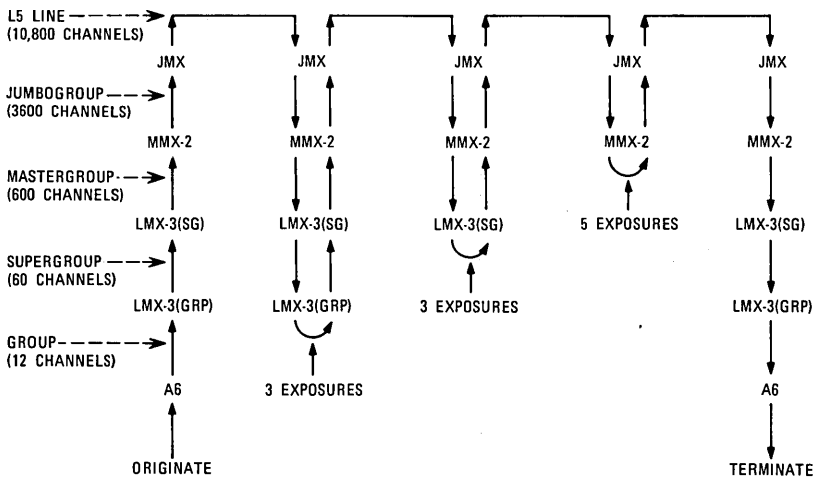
L5 LINE
(10,800 CHANNELS)

JUMBOGROUP
(3600 CHANNELS)

MASTERGROUP
(600 CHANNELS)

SUPERGROUP
(60 CHANNELS)

GROUP
(12 CHANNELS)

JMX
MMX-2
LMX-3(SG)
LMX-3(GRP)
A6
ORIGINATE

JMX
MMX-2
LMX-3(SG)
LMX-3(GRP)
3 EXPOSURES

JMX
MMX-2
LMX-3(SG)
3 EXPOSURES

JMX
MMX-2
5 EXPOSURES

JMX
MMX-2
LMX-3(SG)
LMX-3(GRP)
A6
TERMINATE